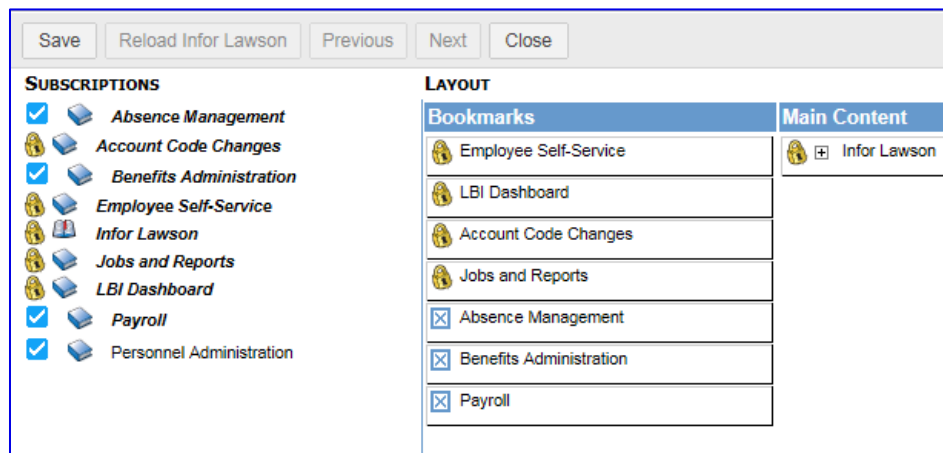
Save | Reload Infor Lawson | Previous | Next | Close

SUBSCRIPTIONS

Absence Management
Account Code Changes
Benefits Administration
Employee Self-Service
Infor Lawson
Jobs and Reports
LBI Dashboard
Payroll
Personnel Administration

LAYOUT

| Bookmarks | Main Content |
|---|---|
| Employee Self-Service | Infor Lawson |
| LBI Dashboard | |
| Account Code Changes | |
| Jobs and Reports | |
| Absence Management | |
| Benefits Administration | |
| Payroll | |